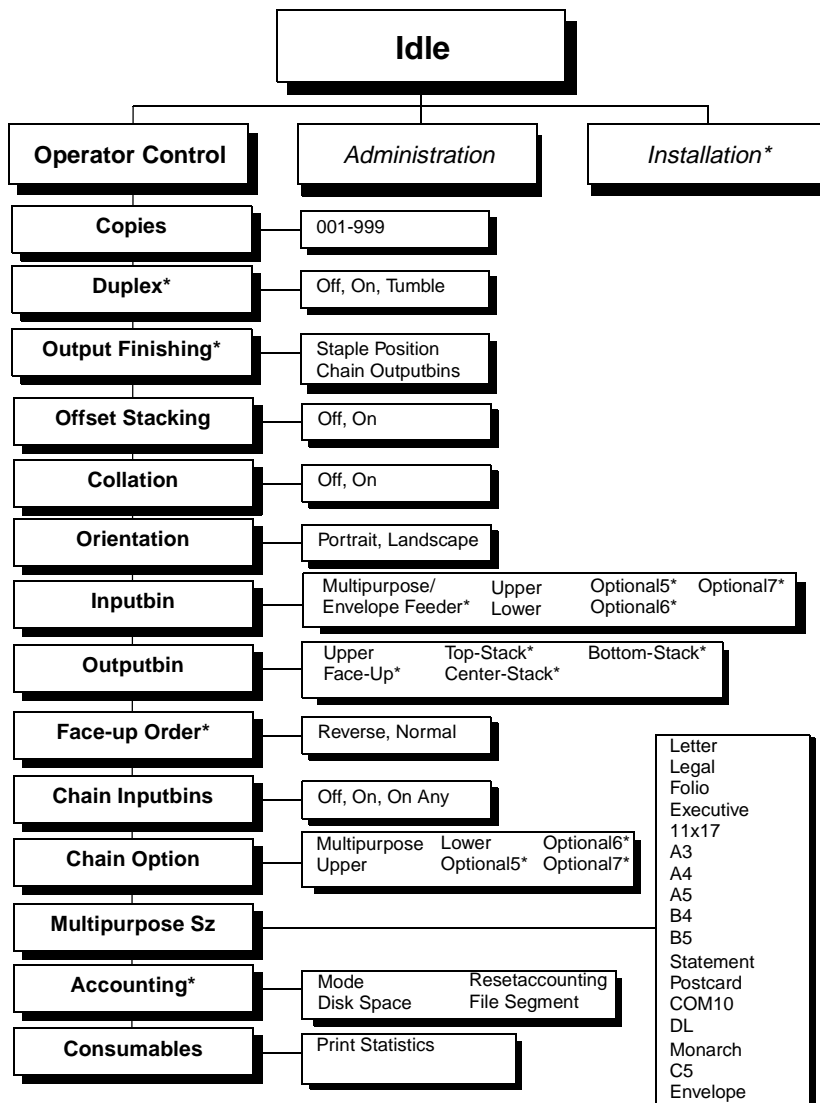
Idle

Operator Control

Administration

Installation*

Copies

001-999

Duplex*

Off, On, Tumble

Output Finishing*

Staple Position
Chain Outputbins

Offset Stacking

Off, On

Collation

Off, On

Orientation

Portrait, Landscape

Inputbin

Multipurpose/ Envelope Feeder*
Upper
Lower
Optional5*
Optional6*
Optional7*

Outputbin

Upper
Face-Up*
Top-Stack*
Center-Stack*
Bottom-Stack*

Face-up Order*

Reverse, Normal

Chain Inputbins

Off, On, On Any

Chain Option

Multipurpose
Upper
Lower
Optional5*
Optional6*
Optional7*

Multipurpose Sz

Letter
Legal
Folio
Executive
11x17
A3
A4
A5
B4
B5
Statement
Postcard
COM10
DL
Monarch
C5
Envelope

Accounting*

Mode
Disk Space
Resetaccounting
File Segment

Consumables

Print Statistics